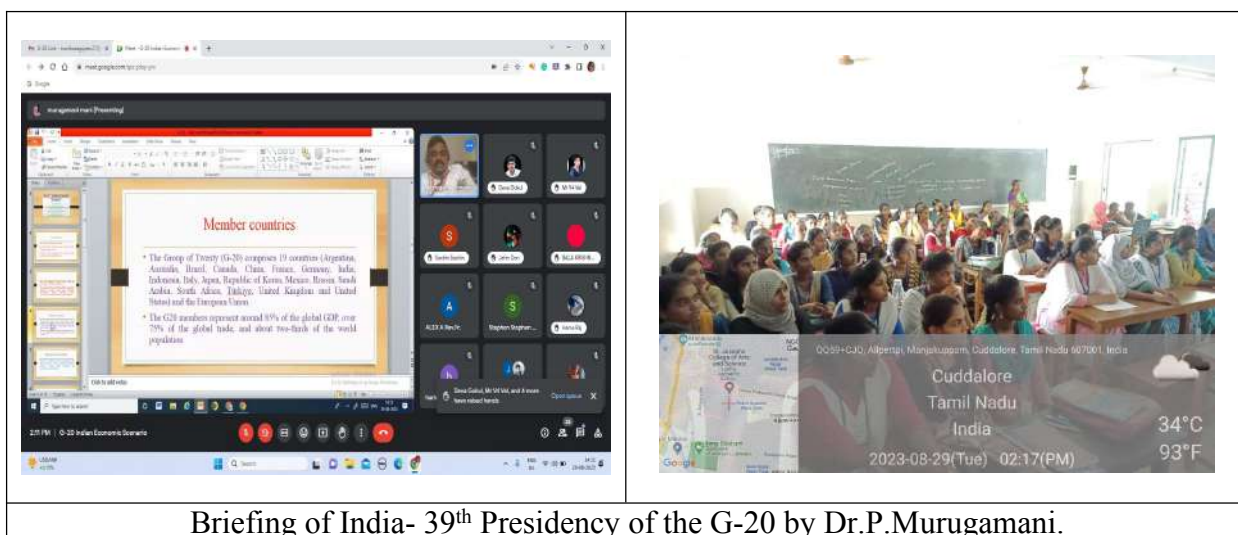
murugamani mani (Presenting)

Member countries

• The Group of Twenty (G-20) comprises 19 countries (Argentina, Australia, Brazil, Canada, China, France, Germany, India, Indonesia, Italy, Japan, Republic of Korea, Mexico, Russia, Saudi Arabia, South Africa, Türkiye, United Kingdom and United States) and the European Union.

• The G20 members represent around 85% of the global GDP, over 75% of the global trade, and about two-thirds of the world population.

Click to add notes

Deva Gokul

Mr Vel Vel

S

Sandra Sandra

John Doe

BALA KRISHN...

A

ALEX A Rev Fr.

S

Stephen Stephen

Anna Raj

Deva Gokul, Mr Vel Vel, and 4 more have raised hands

Open queue

2:51 PM | G-20 Indian Economic Scenario

CQ59+CJQ, Allpettai, Manjakuppam, Cuddalore, Tamil Nadu 607001, India

Cuddalore

Tamil Nadu

India

34°C

93°F

2023-08-29(Tue) 02:17(PM)

Google

Briefing of India- 39$^{th}$ Presidency of the G-20 by Dr.P.Murugamani.